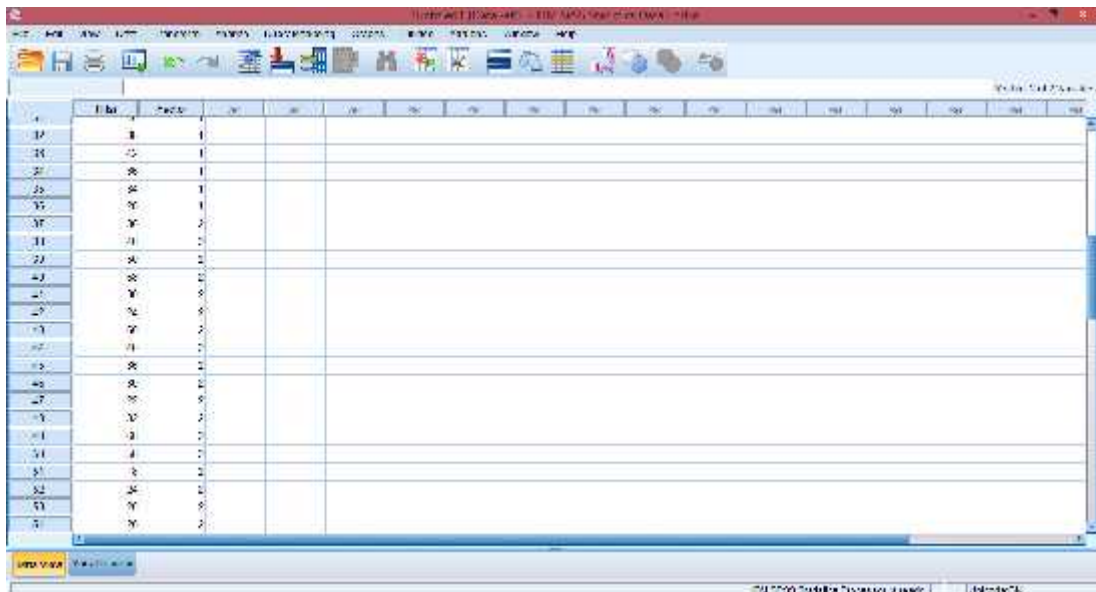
Untitled1 [DataSet0] - IBM SPSS Statistics Data Editor

File Edit View Data Transform Analyze Direct Marketing Graphs Utilities Add-ons Window Help

Visible: 2 of 2 Variables

| | Nilai | Faktor | var | var | var | var | var | var | var | var | var | var | var | var | var | var | var |
|---|---|---|---|---|---|---|---|---|---|---|---|---|---|---|---|---|---|
| 32 | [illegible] | 1 | | | | | | | | | | | | | | | |
| 33 | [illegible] | 1 | | | | | | | | | | | | | | | |
| 34 | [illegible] | 1 | | | | | | | | | | | | | | | |
| 35 | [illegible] | 1 | | | | | | | | | | | | | | | |
| 36 | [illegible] | 1 | | | | | | | | | | | | | | | |
| 37 | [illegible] | 2 | | | | | | | | | | | | | | | |
| 38 | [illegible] | 2 | | | | | | | | | | | | | | | |
| 39 | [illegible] | 2 | | | | | | | | | | | | | | | |
| 40 | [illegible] | 2 | | | | | | | | | | | | | | | |
| 41 | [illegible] | 2 | | | | | | | | | | | | | | | |
| 42 | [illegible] | 2 | | | | | | | | | | | | | | | |
| 43 | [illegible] | 2 | | | | | | | | | | | | | | | |
| 44 | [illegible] | 2 | | | | | | | | | | | | | | | |
| 45 | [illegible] | 2 | | | | | | | | | | | | | | | |
| 46 | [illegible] | 2 | | | | | | | | | | | | | | | |
| 47 | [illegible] | 2 | | | | | | | | | | | | | | | |
| 48 | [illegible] | 2 | | | | | | | | | | | | | | | |
| 49 | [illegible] | 2 | | | | | | | | | | | | | | | |
| 50 | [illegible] | 2 | | | | | | | | | | | | | | | |
| 51 | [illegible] | 2 | | | | | | | | | | | | | | | |
| 52 | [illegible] | 2 | | | | | | | | | | | | | | | |
| 53 | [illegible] | 2 | | | | | | | | | | | | | | | |
| 54 | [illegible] | 2 | | | | | | | | | | | | | | | |

Data View Variable View

IBM SPSS Statistics Processor is ready Unicode:ON